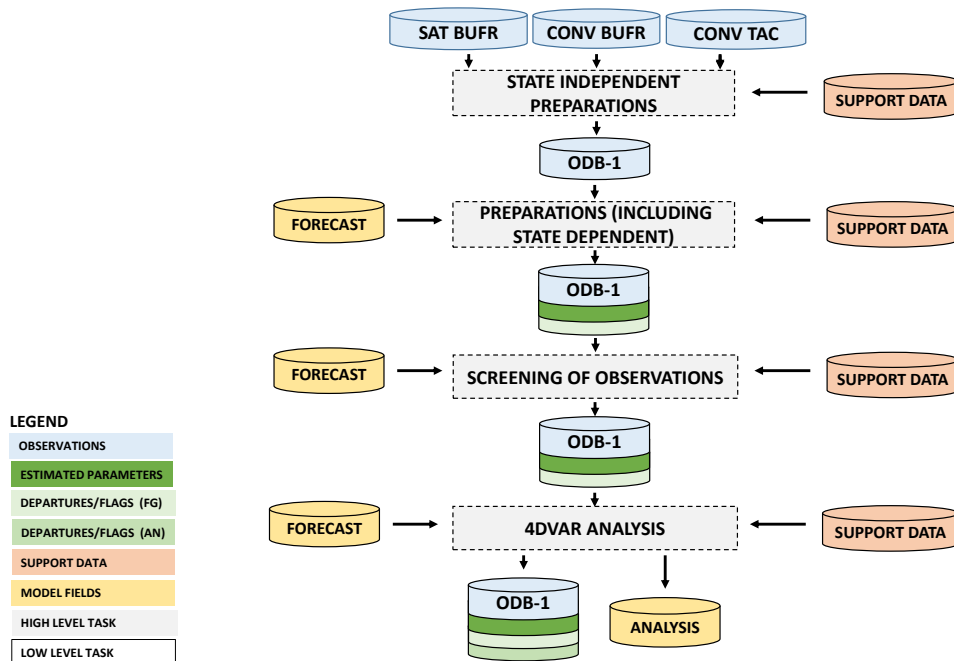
SAT BUFR
CONV BUFR
CONV TAC

STATE INDEPENDENT PREPARATIONS

SUPPORT DATA

ODB-1

FORECAST

PREPARATIONS (INCLUDING STATE DEPENDENT)

SUPPORT DATA

ODB-1

FORECAST

SCREENING OF OBSERVATIONS

SUPPORT DATA

ODB-1

FORECAST

4DVAR ANALYSIS

SUPPORT DATA

ODB-1

ANALYSIS

LEGEND
OBSERVATIONS
ESTIMATED PARAMETERS
DEPARTURES/FLAGS (FG)
DEPARTURES/FLAGS (AN)
SUPPORT DATA
MODEL FIELDS
HIGH LEVEL TASK
LOW LEVEL TASK